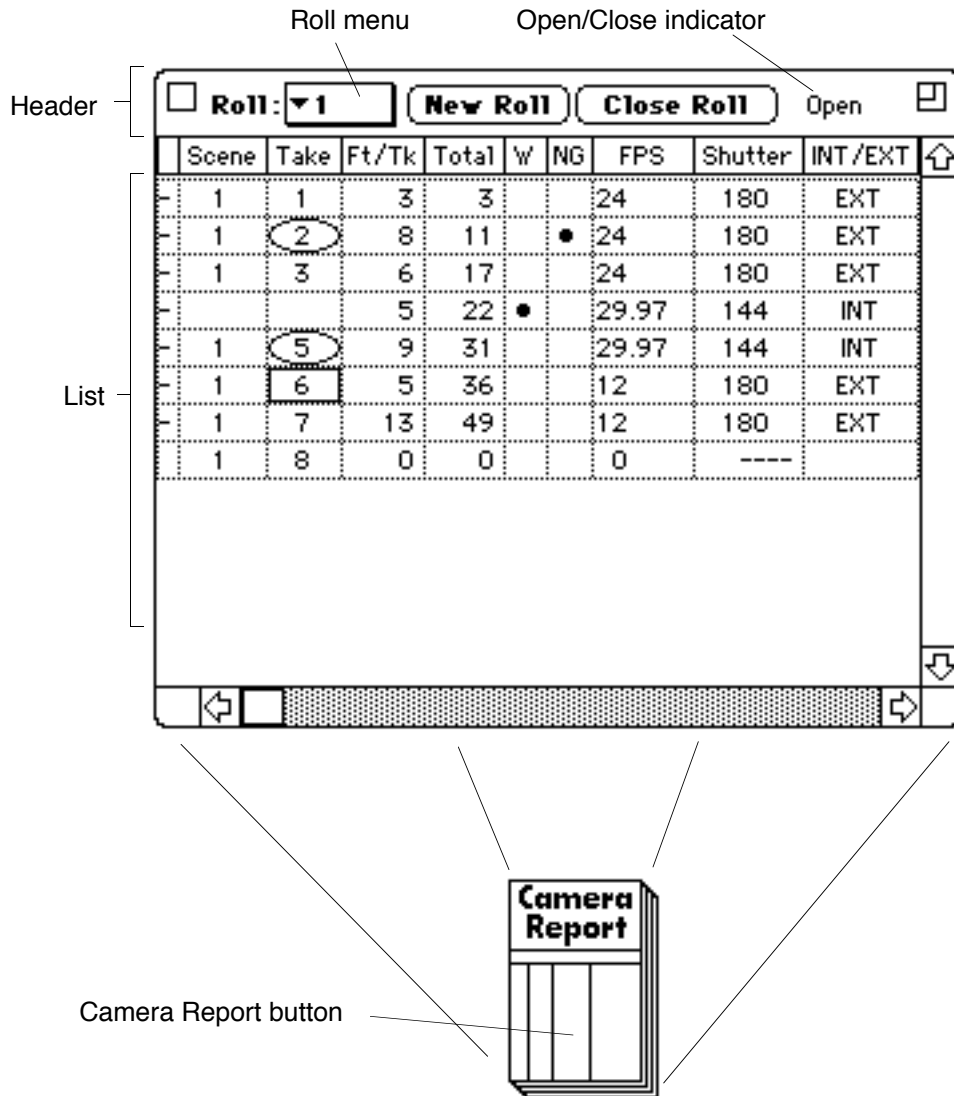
Roll menu
Open/Close indicator

Header
Roll: ▾1
New Roll
Close Roll
Open

| Scene | Take | Ft/Tk | Total | W | NG | FPS | Shutter | INT/EXT |
|---|---|---|---|---|---|---|---|---|
| 1 | 1 | 3 | 3 | | | 24 | 180 | EXT |
| 1 | 2 | 8 | 11 | | ● | 24 | 180 | EXT |
| 1 | 3 | 6 | 17 | | | 24 | 180 | EXT |
| | | 5 | 22 | ● | | 29.97 | 144 | INT |
| 1 | 5 | 9 | 31 | | | 29.97 | 144 | INT |
| 1 | 6 | 5 | 36 | | | 12 | 180 | EXT |
| 1 | 7 | 13 | 49 | | | 12 | 180 | EXT |
| 1 | 8 | 0 | 0 | | | 0 | ---- | |

List

Camera Report

Camera Report button